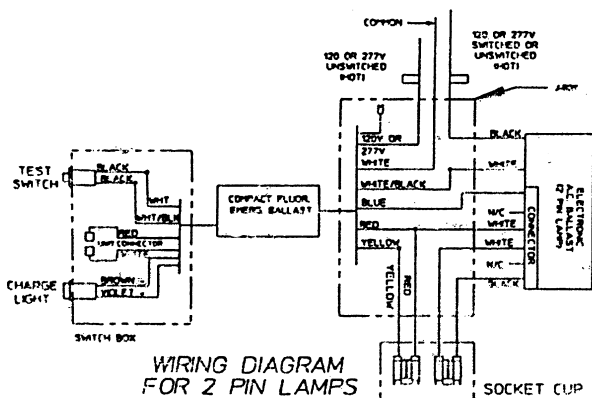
COMMON

120 OR 277V UNSWITCHED (HOT)

120 OR 277V SWITCHED OR UNSWITCHED (HOT)

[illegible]

TEST SWITCH

BLACK
BLACK
WHT
WHT/BLK
RED
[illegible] CONNECTOR
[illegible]
BROWN
VIOLET

CHARGE LIGHT

SWITCH BOX

COMPACT FLUOR. EMERG BALLAST

120V OR 277V
WHITE
WHITE/BLACK
BLUE
RED
YELLOW
YELLOW
RED

BLACK
WHITE
N/C
WHITE
N/C
BLACK
CONNECTOR

ELECTRONIC AC BALLAST (2 PIN LAMPS)

WIRING DIAGRAM FOR 2 PIN LAMPS

SOCKET CUP